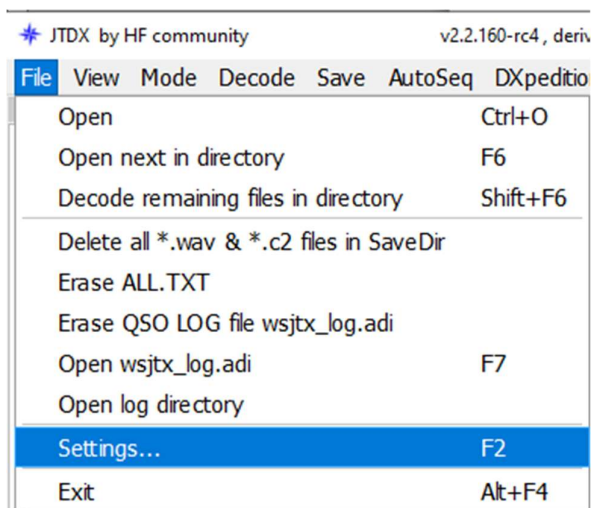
JTDX by HF community v2.2.160-rc4 , deriv

File View Mode Decode Save AutoSeq DXpeditio

Open Ctrl+O
Open next in directory F6
Decode remaining files in directory Shift+F6
Delete all *.wav & *.c2 files in SaveDir
Erase ALL.TXT
Erase QSO LOG file wsjtx_log.adi
Open wsjtx_log.adi F7
Open log directory
Settings... F2
Exit Alt+F4